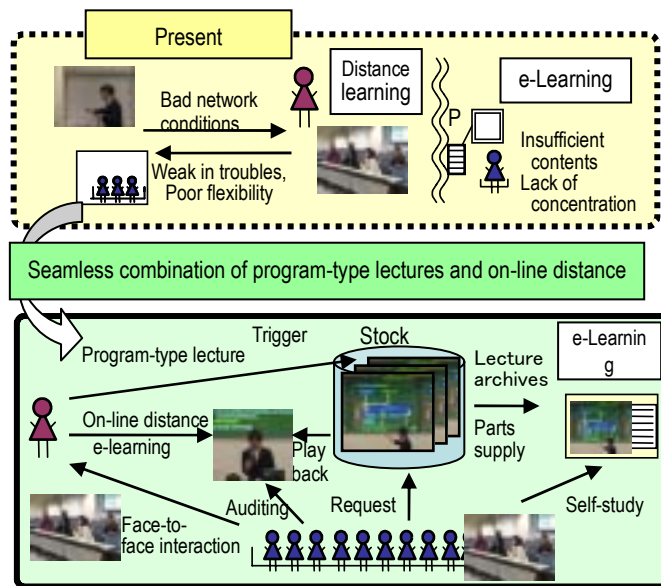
Present

Distance learning

e-Learning

Bad network conditions

P

Insufficient contents

Weak in troubles, Poor flexibility

Lack of concentration

Seamless combination of program-type lectures and on-line distance

Trigger

Stock

e-Learning

Program-type lecture

Lecture archives

On-line distance e-learning

Play back

Parts supply

Auditing

Request

Self-study

Face-to-face interaction